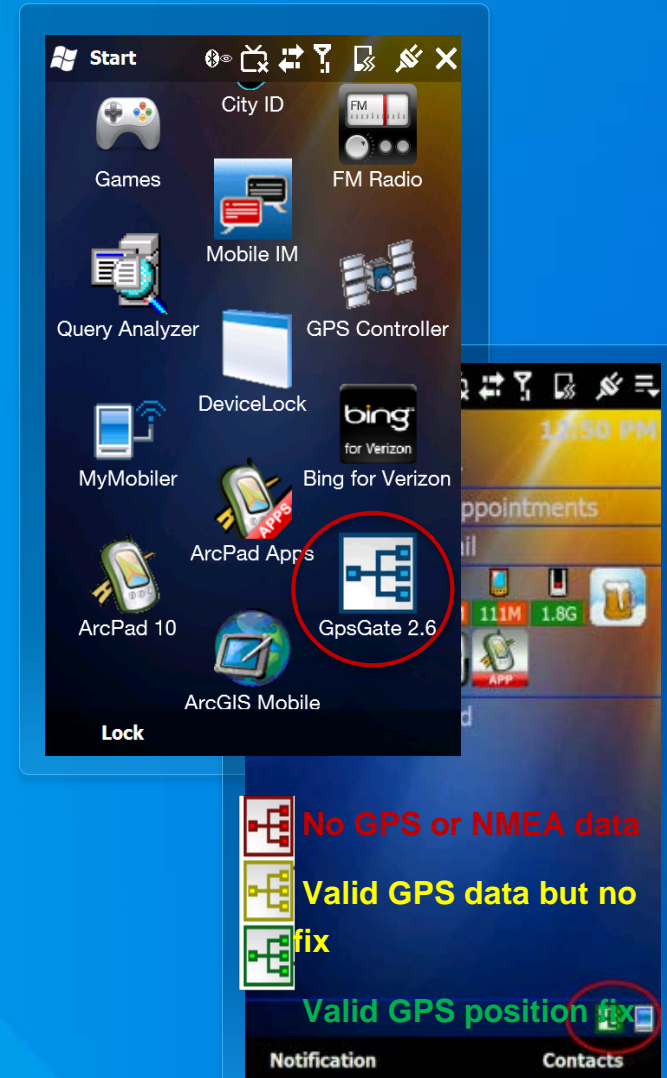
Start

City ID

Games

FM Radio

Mobile IM

Query Analyzer

GPS Controller

DeviceLock

MyMobiler

bing for Verizon

Bing for Verizon

ArcPad Apps

ArcPad 10

GpsGate 2.6

ArcGIS Mobile

Lock

11:50 PM

ppointments

il

111M

1.8G

APP

d

No GPS or NMEA data

Valid GPS data but no fix

Valid GPS position fix

Notification

Contacts